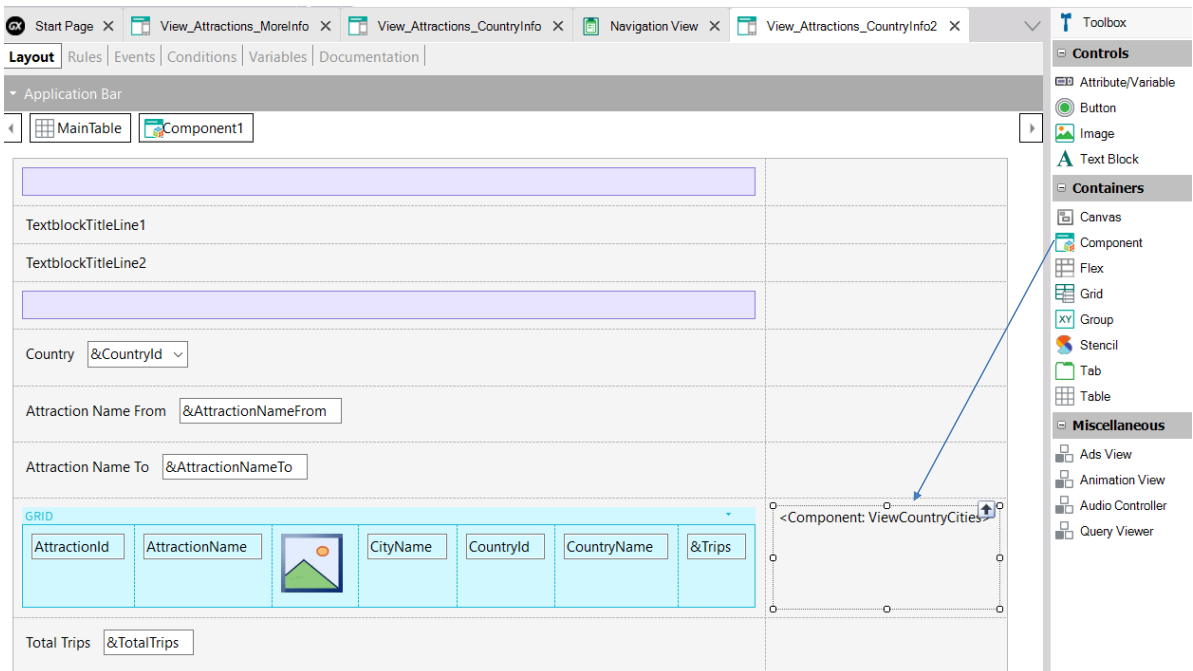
Start Page ✕ | View_Attractions_MoreInfo ✕ | View_Attractions_CountryInfo ✕ | Navigation View ✕ | View_Attractions_CountryInfo2 ✕

Layout | Rules | Events | Conditions | Variables | Documentation

Application Bar

MainTable | Component1

TextblockTitleLine1

TextblockTitleLine2

Country &CountryId

Attraction Name From &AttractionNameFrom

Attraction Name To &AttractionNameTo

GRID

| AttractionId | AttractionName | | CityName | CountryId | CountryName | &Trips |
|---|---|---|---|---|---|---|

<Component: ViewCountryCities>

Total Trips &TotalTrips

Toolbox

Controls
Attribute/Variable
Button
Image
Text Block

Containers
Canvas
Component
Flex
Grid
Group
Stencil
Tab
Table

Miscellaneous
Ads View
Animation View
Audio Controller
Query Viewer